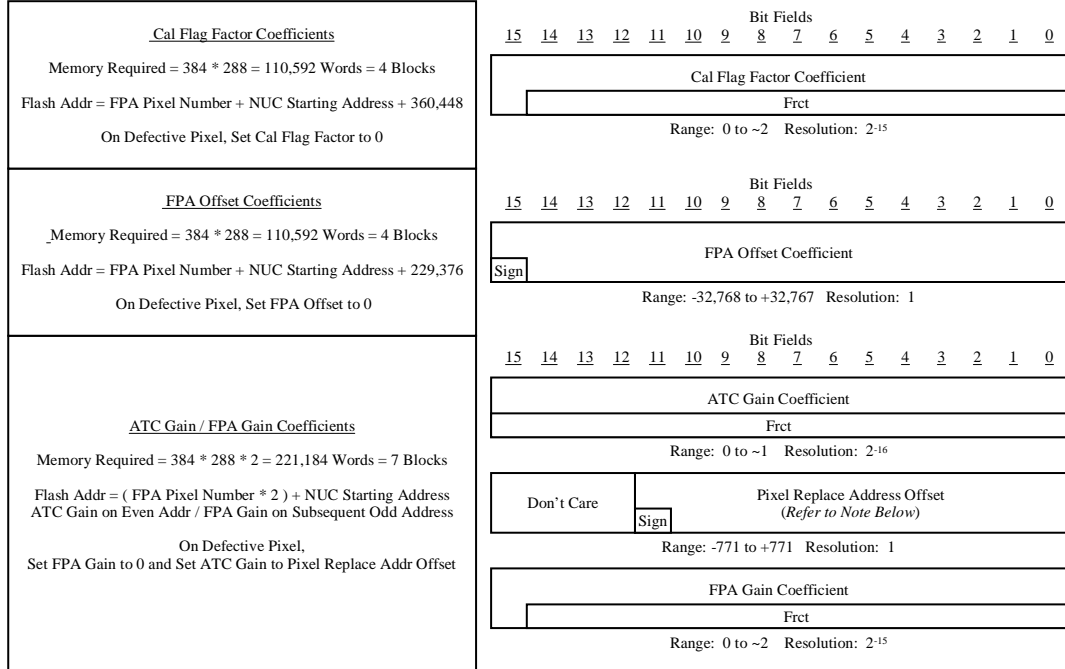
Cal Flag Factor Coefficients

Memory Required = 384 * 288 = 110,592 Words = 4 Blocks

Flash Addr = FPA Pixel Number + NUC Starting Address + 360,448

On Defective Pixel, Set Cal Flag Factor to 0

Bit Fields
15 14 13 12 11 10 9 8 7 6 5 4 3 2 1 0

Cal Flag Factor Coefficient

Frct

Range: 0 to ~2 Resolution: $2^{-15}$

FPA Offset Coefficients

Memory Required = 384 * 288 = 110,592 Words = 4 Blocks

Flash Addr = FPA Pixel Number + NUC Starting Address + 229,376

On Defective Pixel, Set FPA Offset to 0

Bit Fields
15 14 13 12 11 10 9 8 7 6 5 4 3 2 1 0

FPA Offset Coefficient

Sign

Range: -32,768 to +32,767 Resolution: 1

ATC Gain / FPA Gain Coefficients

Memory Required = 384 * 288 * 2 = 221,184 Words = 7 Blocks

Flash Addr = ( FPA Pixel Number * 2 ) + NUC Starting Address
ATC Gain on Even Addr / FPA Gain on Subsequent Odd Address

On Defective Pixel,
Set FPA Gain to 0 and Set ATC Gain to Pixel Replace Addr Offset

Bit Fields
15 14 13 12 11 10 9 8 7 6 5 4 3 2 1 0

ATC Gain Coefficient

Frct

Range: 0 to ~1 Resolution: $2^{-16}$

Don't Care

Pixel Replace Address Offset
(Refer to Note Below)

Sign

Range: -771 to +771 Resolution: 1

FPA Gain Coefficient

Frct

Range: 0 to ~2 Resolution: $2^{-15}$